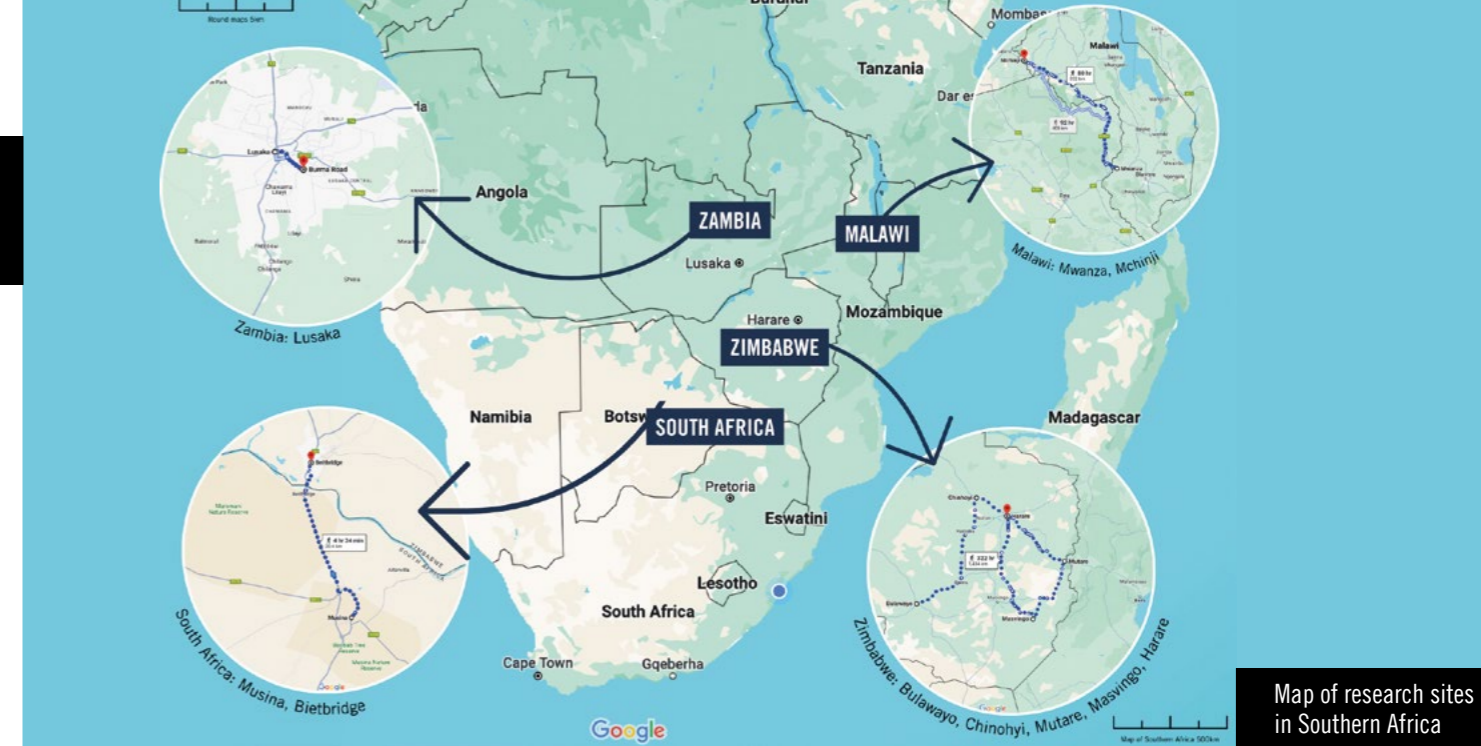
Round maps 5km

Burundi

Mombas

Tanzania

Dar es

Angola

ZAMBIA

MALAWI

Lusaka

Harare

Mozambique

ZIMBABWE

Madagascar

Namibia

Botsw

SOUTH AFRICA

Pretoria

Eswatini

Lesotho

South Africa

Cape Town

Gqeberha

Google

Lusaka

Burma Road

Zambia: Lusaka

Malawi

Malawi: Mwanza, Mchinji

Beitbridge

Musina

South Africa: Musina, Bietbridge

Chinhoyi

Harare

Mutare

Bulawayo

Masvingo

Zimbabwe: Bulawayo, Chinohyi, Mutare, Masvingo, Harare

Map of Southern Africa 500km

Map of research sites in Southern Africa